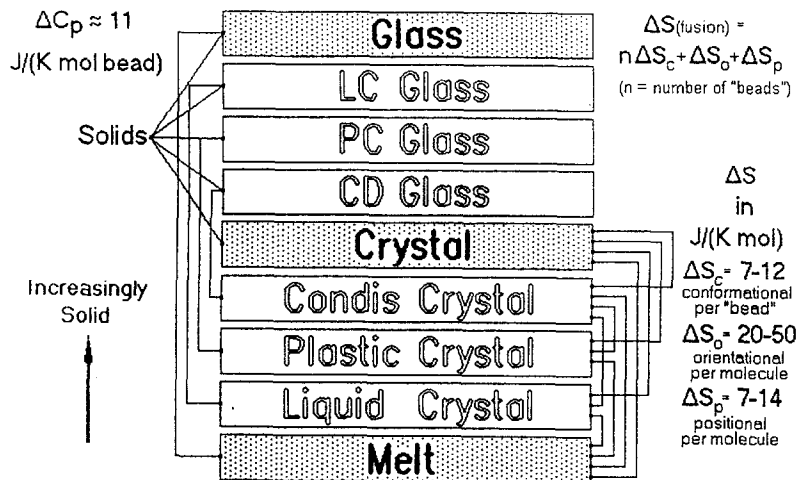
$\Delta C_p \approx 11$ J/(K mol bead)

Glass

LC Glass

PC Glass

CD Glass

Crystal

Condis Crystal

Plastic Crystal

Liquid Crystal

Melt

$\Delta S_{(fusion)}$ = $n\Delta S_c + \Delta S_o + \Delta S_p$

(n = number of "beads")

Solids

Increasingly Solid

$\Delta S$ in J/(K mol)

$\Delta S_c$ = 7-12 conformational per "bead"

$\Delta S_o$ = 20-50 orientational per molecule

$\Delta S_p$ = 7-14 positional per molecule